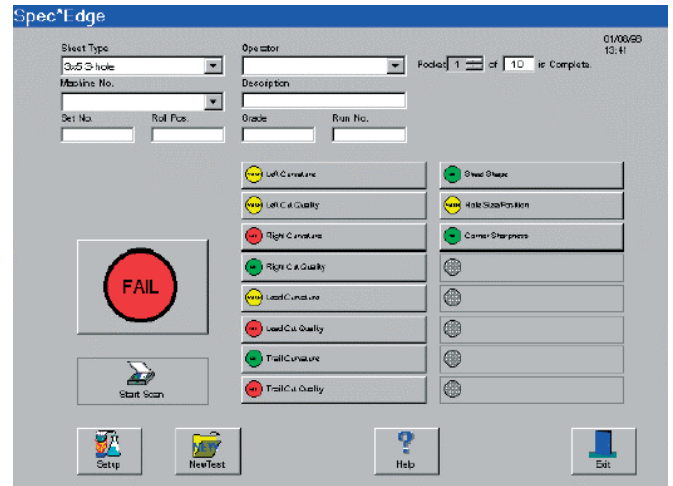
Spec*Edge

01/08/00
13:41

Sheet Type
3x5 3-hole

Operator

Pocket 1 of 10 is Complete.

Machine No.

Description

Set No.

Roll Pos.

Grade

Run No.

Left Curvature

Left Cut Quality

Right Curvature

Right Cut Quality

Lead Curvature

Lead Cut Quality

Trail Curvature

Trail Cut Quality

Sheet Shape

Hole Size/Position

Corner Sharpness

FAIL

Start Scan

Setup

NewTest

Help

Exit